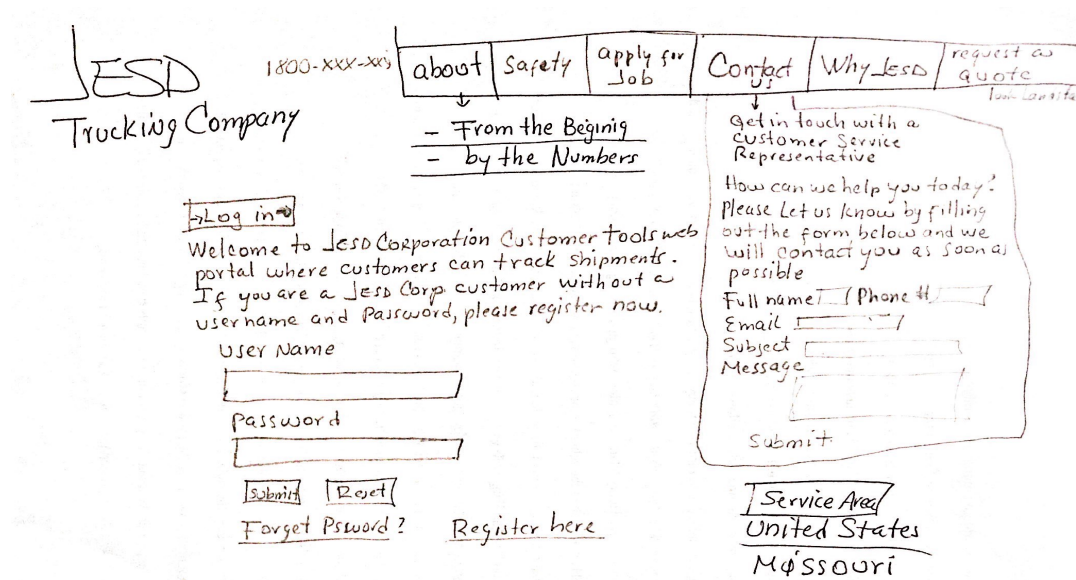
JESD
Trucking Company

1800-XXX-XXX

| about | Safety | apply for Job | Contact Us | Why Jesd | request a Quote |

Truck Location

- From the Beginig
- by the Numbers

Get in touch with a customer Service Representative

How can we help you today? Please Let us know by filling out the form below and we will contact you as soon as possible

Full name [ ] Phone # [ ]
Email [ ]
Subject [ ]
Message [ ]

Submit

Log in

Welcome to Jesd Corporation Customer tools web portal where customers can track shipments. If you are a Jesd Corp customer without a username and Password, please register now.

User Name

Password

Submit Reset

Forget Psword? Register here

Service Area
United States
Missouri